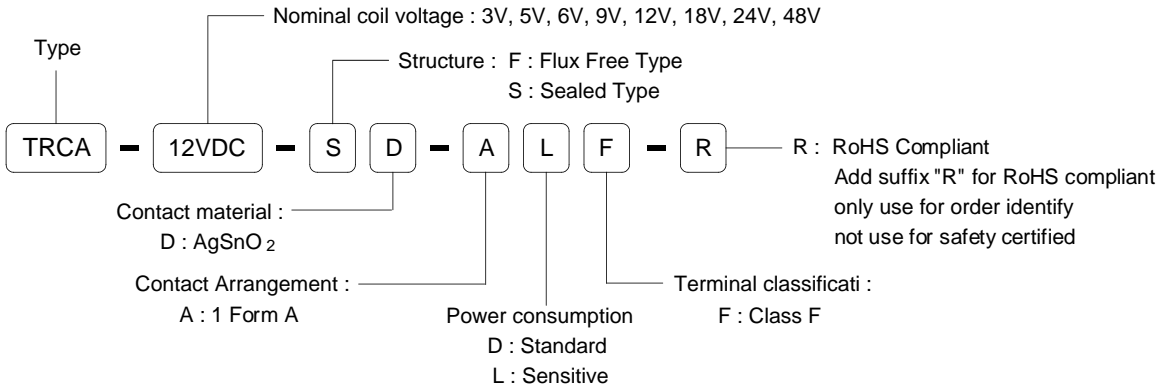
Nominal coil voltage : 3V, 5V, 6V, 9V, 12V, 18V, 24V, 48V

Type

Structure : F : Flux Free Type
S : Sealed Type

TRCA - 12VDC - S D - A L F - R

R : RoHS Compliant
Add suffix "R" for RoHS compliant
only use for order identify
not use for safety certified

Contact material :
D : $AgSnO_2$

Contact Arrangement :
A : 1 Form A

Power consumption
D : Standard
L : Sensitive

Terminal classificati :
F : Class F